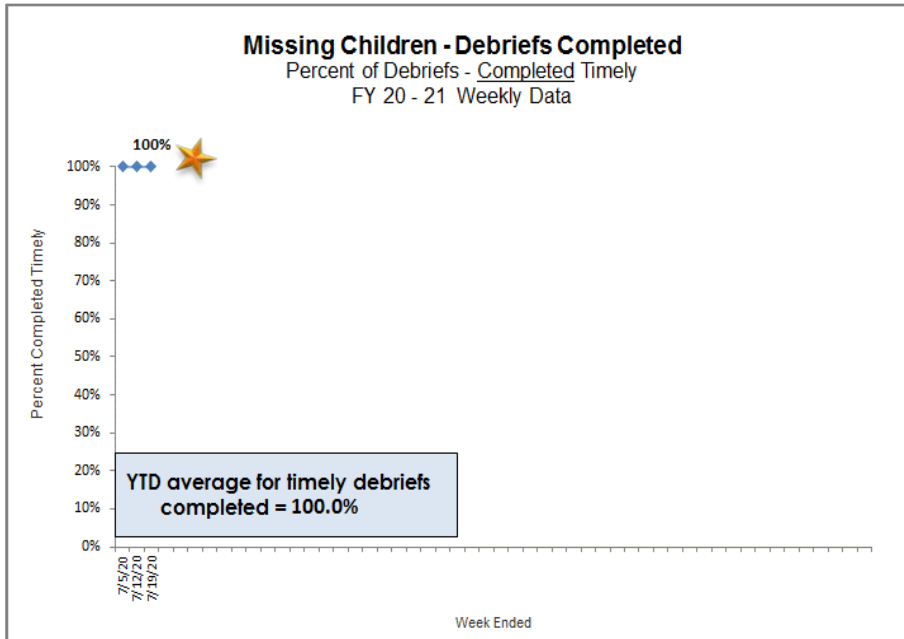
Missing Children - Debriefs Completed
Percent of Debriefs - Completed Timely
FY 20 - 21 Weekly Data

100%

100%
90%
80%
70%
60%
50%
40%
30%
20%
10%
0%

Percent Completed Timely

YTD average for timely debriefs completed = 100.0%

7/5/20
7/12/20
7/19/20

Week Ended